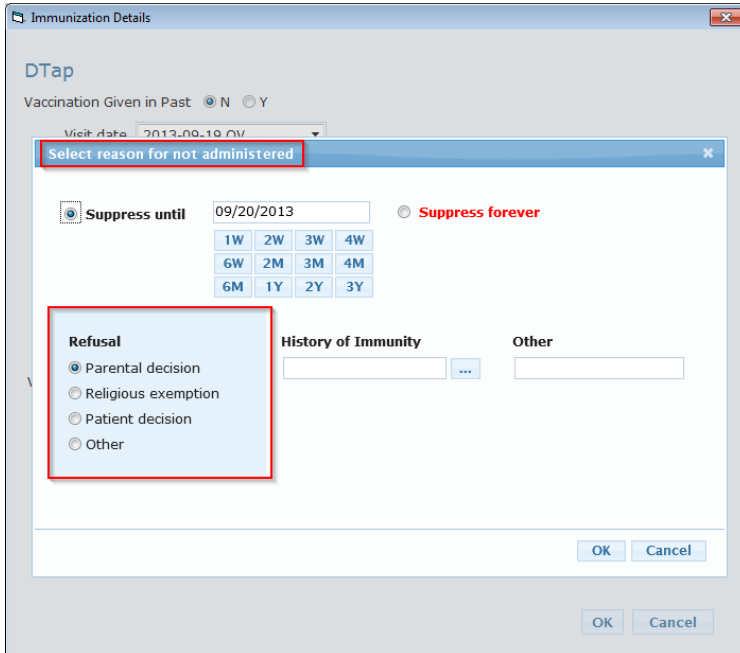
Immunization Details

DTap

Vaccination Given in Past N Y

Visit date 2013-09-19 OV

Select reason for not administered

Suppress until 09/20/2013 Suppress forever

| 1W | 2W | 3W | 4W |
|---|---|---|---|
| 6W | 2M | 3M | 4M |
| 6M | 1Y | 2Y | 3Y |

Refusal
Parental decision
Religious exemption
Patient decision
Other

History of Immunity ...

Other

V

OK Cancel

OK Cancel